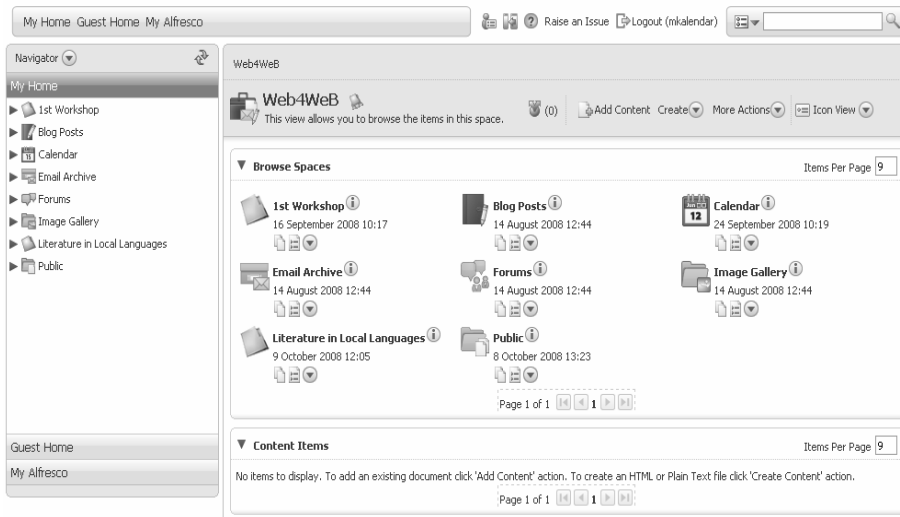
My Home Guest Home My Alfresco

Raise an Issue Logout (mkalendar)

Navigator

My Home

1st Workshop

Blog Posts

Calendar

Email Archive

Forums

Image Gallery

Literature in Local Languages

Public

Guest Home

My Alfresco

Web4WeB

Web4WeB

This view allows you to browse the items in this space.

(0) Add Content Create More Actions Icon View

Browse Spaces

Items Per Page 9

1st Workshop
16 September 2008 10:17

Blog Posts
14 August 2008 12:44

Calendar
24 September 2008 10:19

Email Archive
14 August 2008 12:44

Forums
14 August 2008 12:44

Image Gallery
14 August 2008 12:44

Literature in Local Languages
9 October 2008 12:05

Public
8 October 2008 13:23

Page 1 of 1 1

Content Items

Items Per Page 9

No items to display. To add an existing document click 'Add Content' action. To create an HTML or Plain Text file click 'Create Content' action.

Page 1 of 1 1